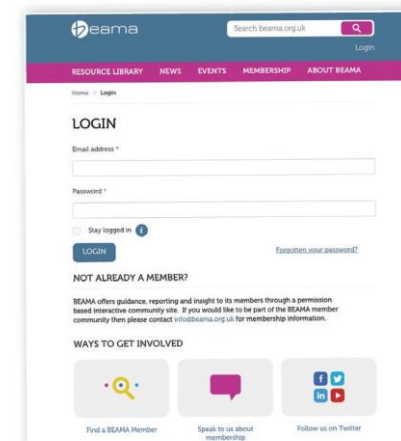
beama

Search beama.org.uk

Login

RESOURCE LIBRARY NEWS EVENTS MEMBERSHIP ABOUT BEAMA

Home > Login

LOGIN

Email address *

Password *

Stay logged in

LOGIN

Forgotten your password?

NOT ALREADY A MEMBER?

BEAMA offers guidance, reporting and insight to its members through a permission based interactive community site. If you would like to be part of the BEAMA member community then please contact info@beama.org.uk for membership information.

WAYS TO GET INVOLVED

Find a BEAMA Member

Speak to us about membership

Follow us on Twitter